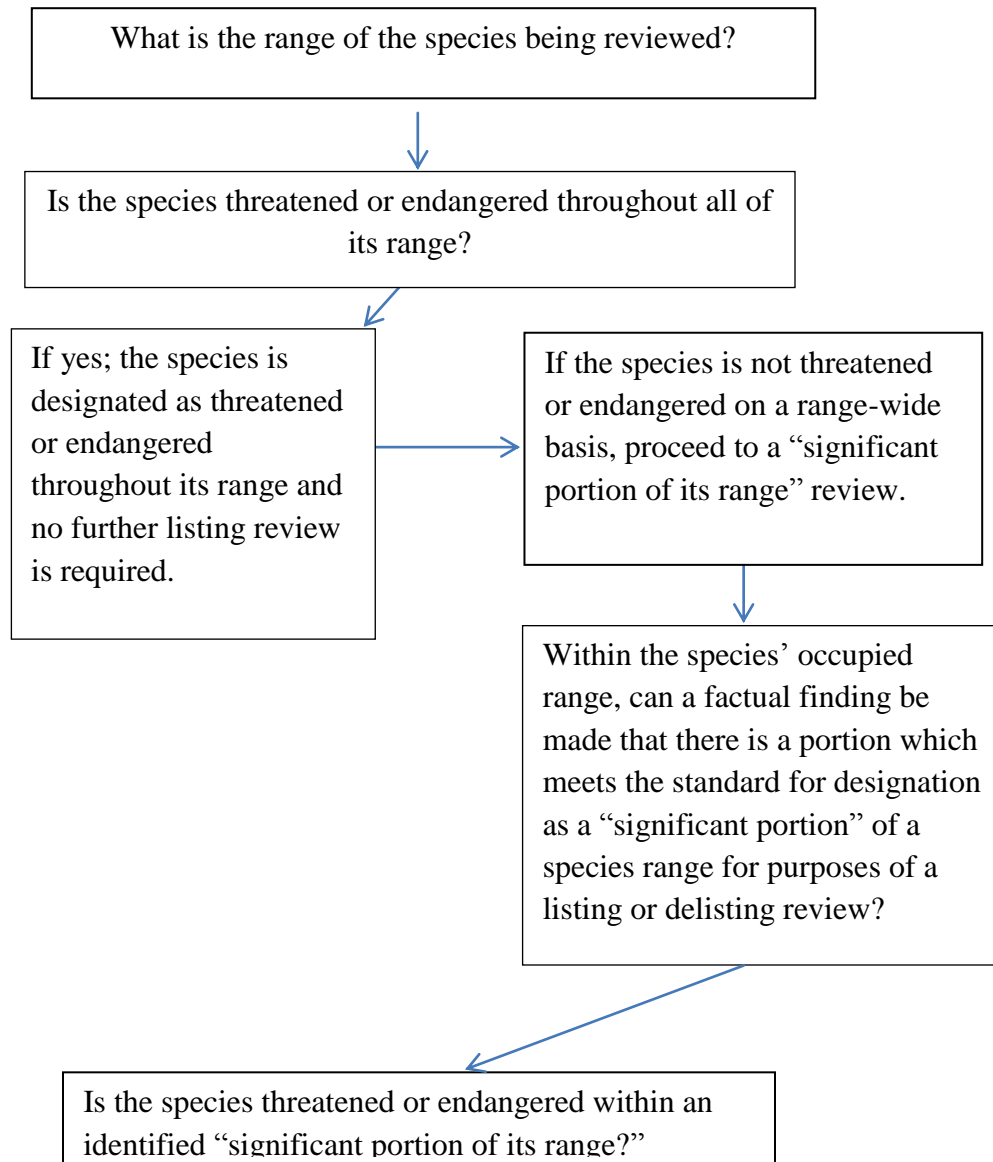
What is the range of the species being reviewed?

Is the species threatened or endangered throughout all of its range?

If yes; the species is designated as threatened or endangered throughout its range and no further listing review is required.

If the species is not threatened or endangered on a range-wide basis, proceed to a "significant portion of its range" review.

Within the species' occupied range, can a factual finding be made that there is a portion which meets the standard for designation as a "significant portion" of a species range for purposes of a listing or delisting review?

Is the species threatened or endangered within an identified "significant portion of its range?"